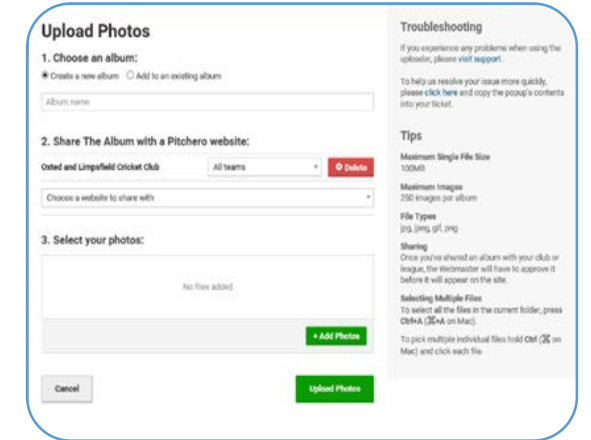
Upload Photos

1. Choose an album:

Create a new album Add to an existing album

Album name

2. Share The Album with a Pitchero website:

Oxted and Limpsfield Cricket Club

All teams

Delete

Choose a website to share with

3. Select your photos:

No files added

+ Add Photos

Cancel

Upload Photos

Troubleshooting

If you experience any problems when using the uploader, please visit support.

To help us resolve your issue more quickly, please click here and copy the popup's contents into your ticket.

Tips

Maximum Single File Size
100MB

Maximum Images
250 images per album

File Types
jpg, jpeg, gif, png

Sharing
Once you've shared an album with your club or league, the Webmaster will have to approve it before it will appear on the site.

Selecting Multiple Files
To select all the files in the current folder, press Ctrl+A (⌘+A on Mac).

To pick multiple individual files hold Ctrl (⌘ on Mac) and click each file